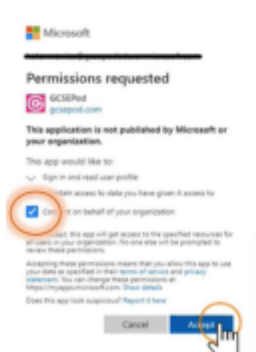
Microsoft

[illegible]

Permissions requested

GCSEPod
gcsepod.com

This application is not published by Microsoft or your organization.

This app would like to:

Sign in and read user profile

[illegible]tain access to data you have given it access to

Con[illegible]t on behalf of your organization

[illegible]ept, this app will get access to the specified resources for all users in your organization. No one else will be prompted to review these permissions.

Accepting these permissions means that you allow this app to use your data as specified in their terms of service and privacy statement. You can change these permissions at https://myapps.microsoft.com. Show details

Does this app look suspicious? Report it here

Cancel

Accept